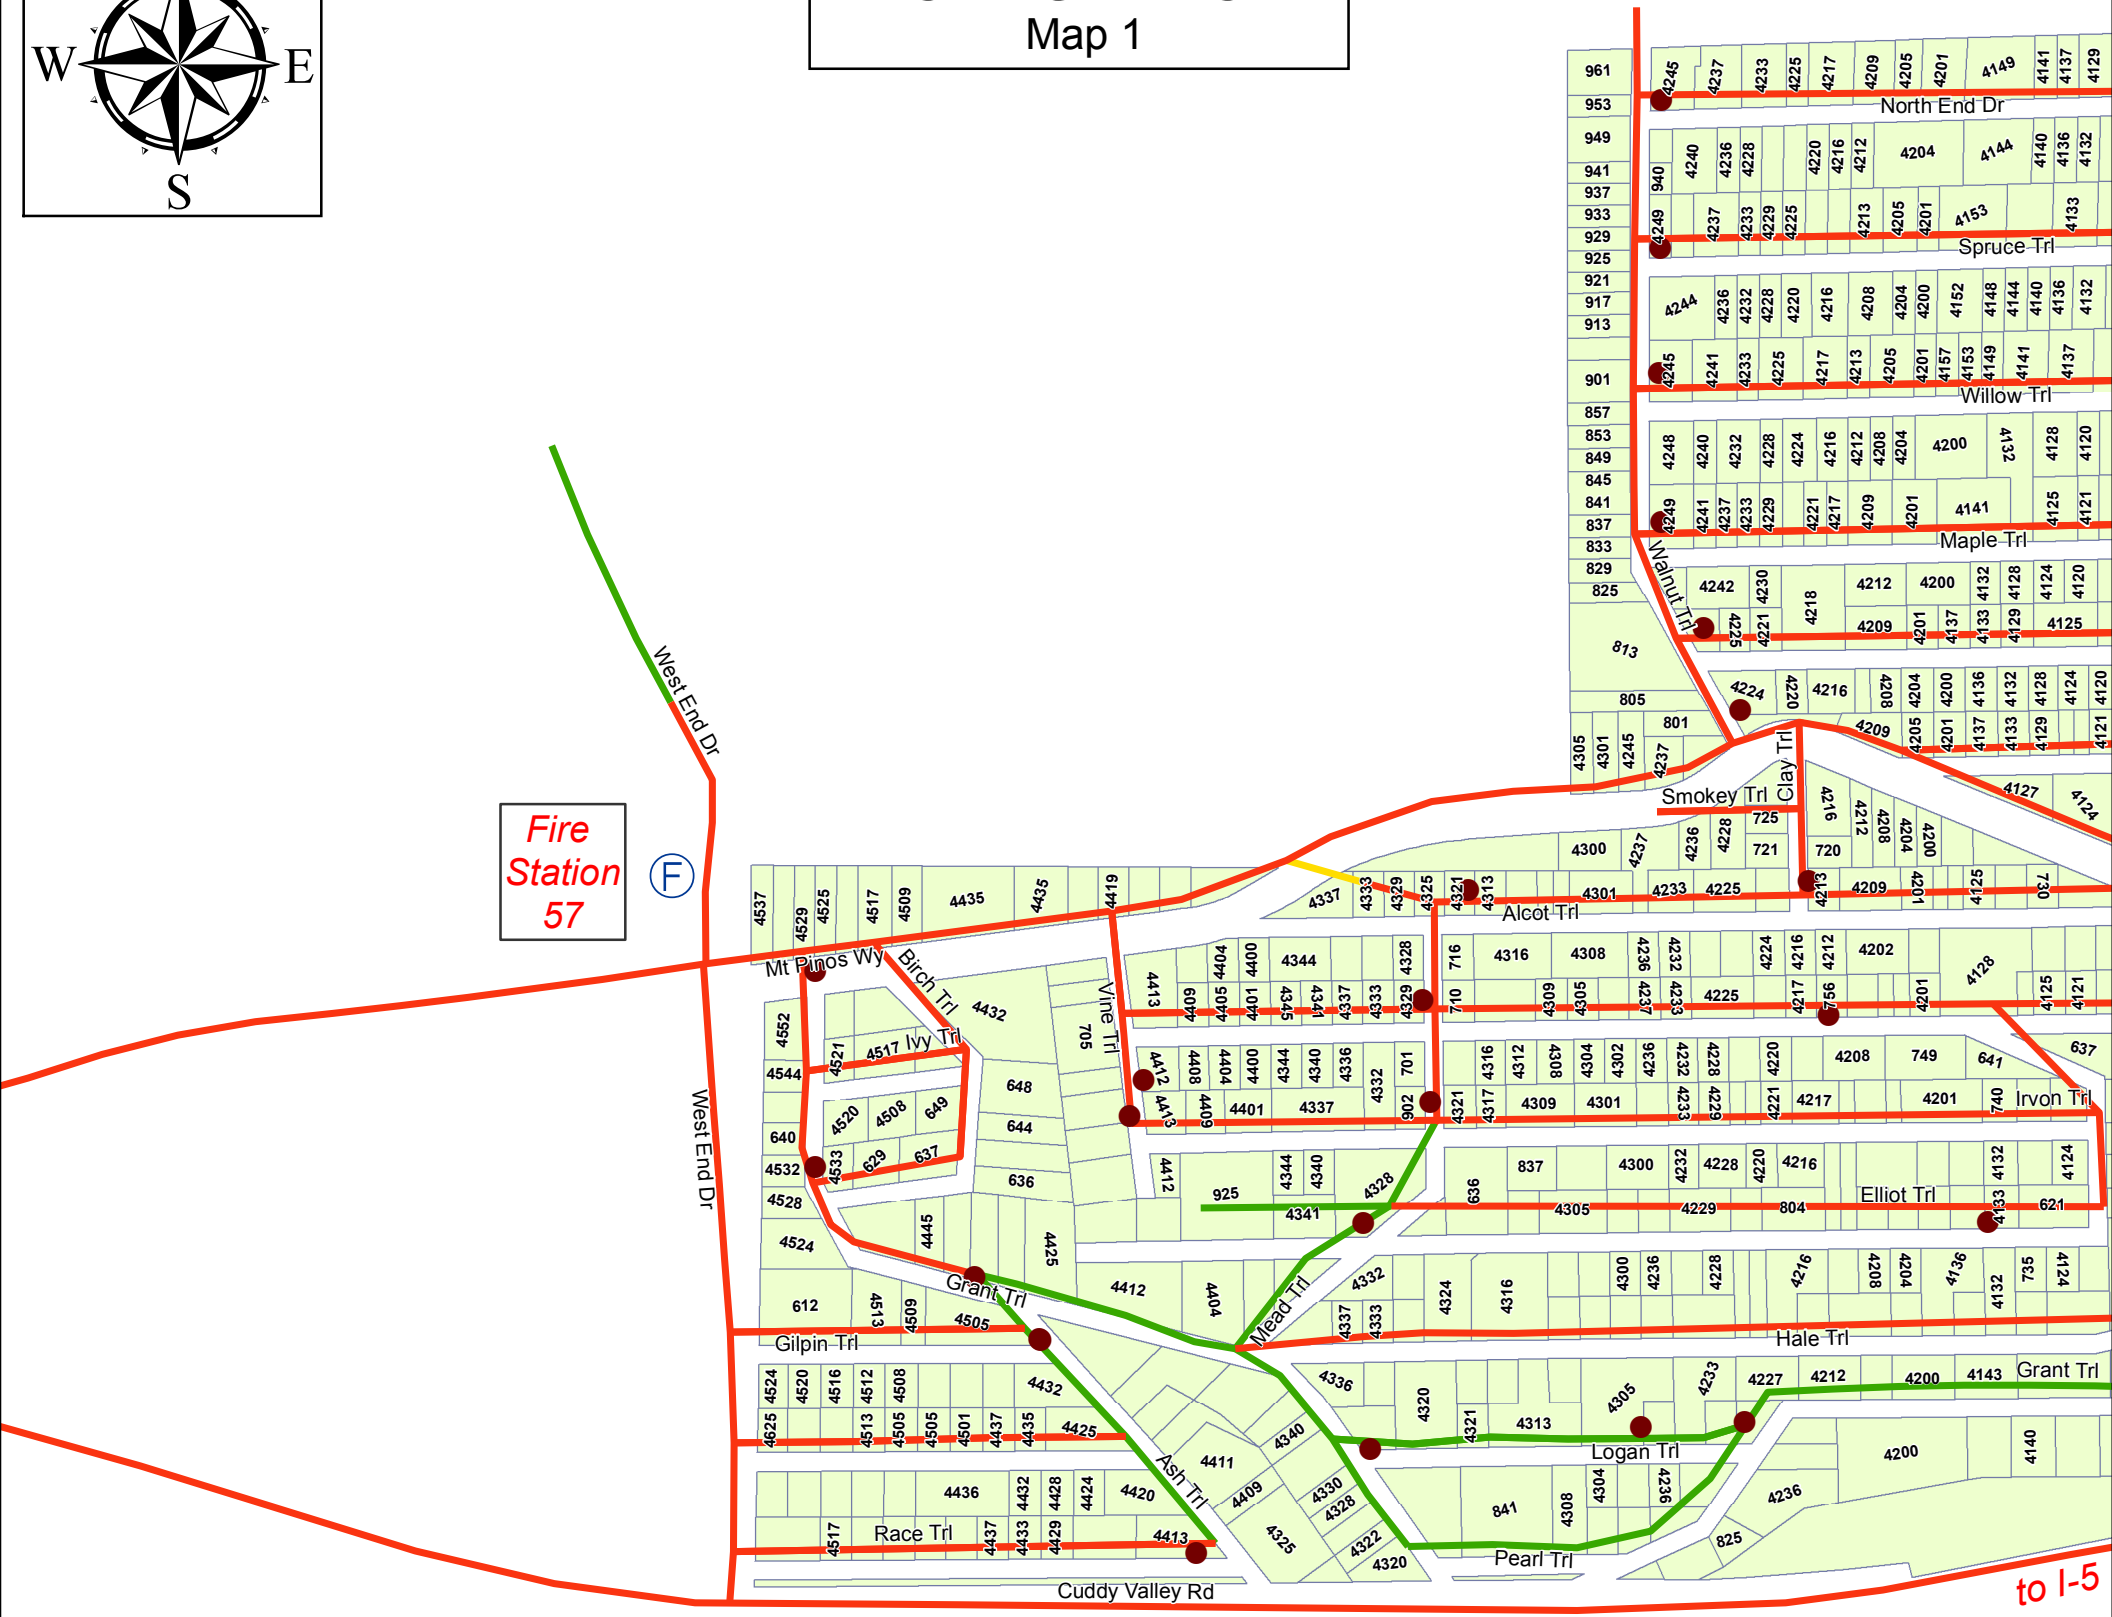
W
E
S

Map 1

Fire Station 57

F

West End Dr
West End Dr
North End Dr
Spruce Trl
Willow Trl
Maple Trl
Walnut Trl
Smokey Trl
Clay Trl
Alcot Trl
Mt Pinos Wy
Birch Trl
Ivy Trl
Vine Trl
Irvon Trl
Elliot Trl
Grant Trl
Mead Trl
Gilpin Trl
Hale Trl
Grant Trl
Ash Trl
Logan Trl
Race Trl
Pearl Trl
Cuddy Valley Rd
to I-5

961
953
949
941
937
933
929
925
921
917
913
901
857
853
849
845
841
837
833
829
825
813
805
801

4245 4237 4233 4225 4217 4209 4205 4201 4149 4141 4137 4129
940 4240 4236 4228 4220 4216 4212 4204 4144 4140 4136 4132
4249 4237 4233 4229 4225 4213 4205 4201 4153 4133
4244 4236 4232 4228 4220 4216 4208 4204 4200 4152 4148 4144 4140 4136 4132
4245 4241 4233 4225 4217 4213 4205 4201 4157 4153 4149 4141 4137
4248 4240 4232 4228 4224 4216 4212 4208 4204 4200 4132 4128 4120
4249 4241 4237 4233 4229 4221 4217 4209 4201 4141 4125 4121
4242 4230 4218 4212 4200 4132 4128 4124 4120
4225 4221 4209 4201 4137 4133 4129 4125
4224 4220 4216 4208 4204 4200 4136 4132 4128 4124 4120
4209 4205 4201 4137 4133 4129 4121
4305 4301 4245 4237
4127 4124
725 721 720
4216 4212 4208 4204 4200
4300 4237 4236 4228
4337 4333 4329 4325 4321 4313 4301 4233 4225 4213 4209 4201 4125 730
4537 4529 4525 4517 4509 4435 4435 4419
4432
4413 4409 4404 4405 4400 4401 4344 4345 4341 4337 4333 4329 4328
716 710 4316 4308 4309 4305 4236 4237 4232 4233 4225 4224 4217 4216 756 4212 4202 4201 4128 4125 4121
4552 4544 4521 4517
648 644 636 705
4520 4508 649 629 637
640 4532 4533 4528 4524
4412 4408 4413 4404 4409 4400 4401 4344 4337 4340 4336 4332 701 902
4321 4316 4317 4312 4309 4308 4304 4301 4302 4236 4233 4232 4229 4228 4221 4220 4217 4208 749 4201 641 740 637
4412 925 4344 4340 4341 4328
636 837 4305 4300 4232 4229 4228 4220 804 4216 4133 4132 621 4124
4445 4425 4412 4404
612 4513 4509 4505
4337 4333 4332 4324 4316 4300 4236 4228 4216 4208 4204 4136 4132 735 4124
4524 4520 4516 4512 4508 4432
4625 4513 4505 4505 4501 4437 4435 4425
4336 4320 4321 4313 4305 4233 4227 4212 4200 4143
4411 4340
4200 4140
4436 4432 4428 4424 4420
4517 4437 4433 4429 4413
4409 4330 4328 4325 4322 4320
841 4308 4304 4236 4236 825